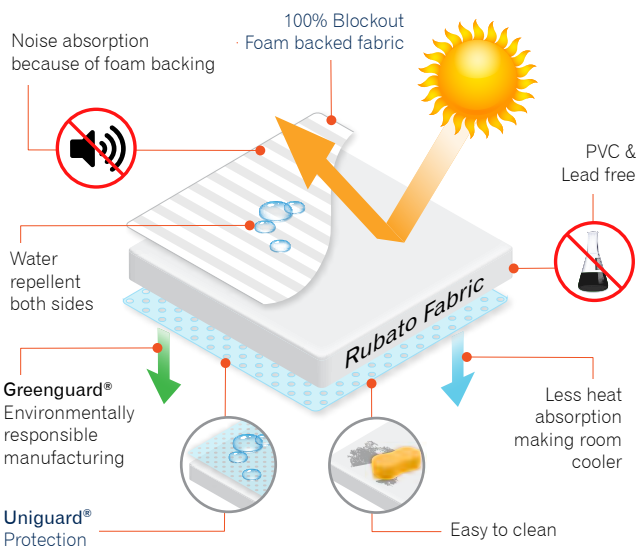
Noise absorption because of foam backing

100% Blockout
Foam backed fabric

PVC & Lead free

Water repellent both sides

Rubato Fabric

Greenguard®
Environmentally responsible manufacturing

Less heat absorption making room cooler

Uniguard®
Protection

Easy to clean